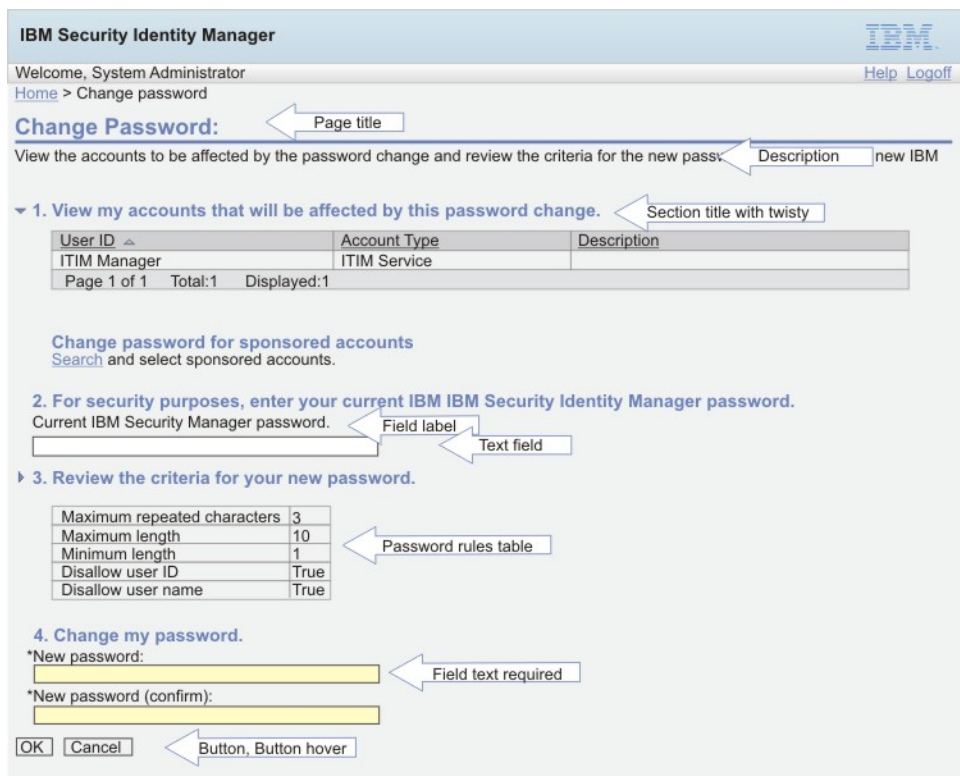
IBM Security Identity Manager

IBM.

Welcome, System Administrator

Help Logoff

Home > Change password

Change Password:

Page title

View the accounts to be affected by the password change and review the criteria for the new passw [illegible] Description new IBM

▾ 1. View my accounts that will be affected by this password change.

Section title with twisty

| User ID | Account Type | Description |
|---|---|---|
| ITIM Manager | ITIM Service | |

Page 1 of 1 Total:1 Displayed:1

Change password for sponsored accounts

Search and select sponsored accounts.

2. For security purposes, enter your current IBM IBM Security Identity Manager password.

Current IBM Security Manager password.

Field label

Text field

▸ 3. Review the criteria for your new password.

| Maximum repeated characters | 3 |
|---|---|
| Maximum length | 10 |
| Minimum length | 1 |
| Disallow user ID | True |
| Disallow user name | True |

Password rules table

4. Change my password.

*New password:

Field text required

*New password (confirm):

OK Cancel

Button, Button hover